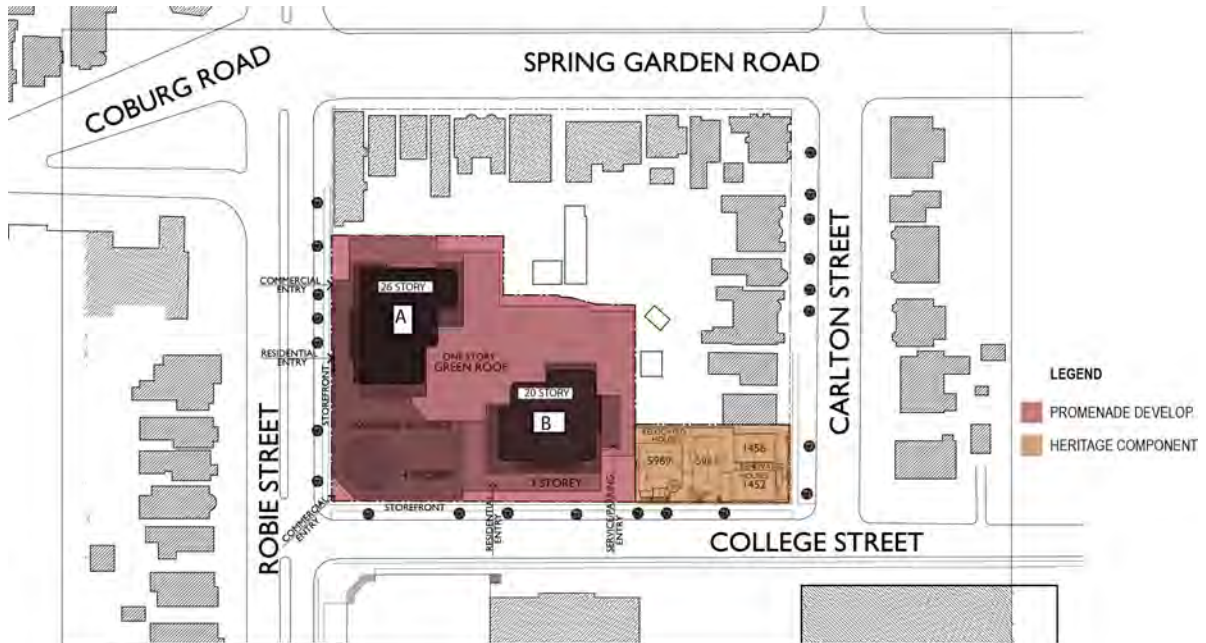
SPRING GARDEN ROAD

COBURG ROAD

CARLTON STREET

ROBIE STREET

COLLEGE STREET

COMMERCIAL ENTRY

RESIDENTIAL ENTRY

STOREFRONT

26 STORY

A

ONE STORY GREEN ROOF

20 STORY

B

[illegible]

4 STOREY

3 STOREY

STOREFRONT

COMMERCIAL ENTRY

RESIDENTIAL ENTRY

SERVICE/PARKING ENTRY

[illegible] HOUSE

5969

5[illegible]

1456

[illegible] HOUSE

1452

LEGEND

PROMENADE DEVELOP.

HERITAGE COMPONENT